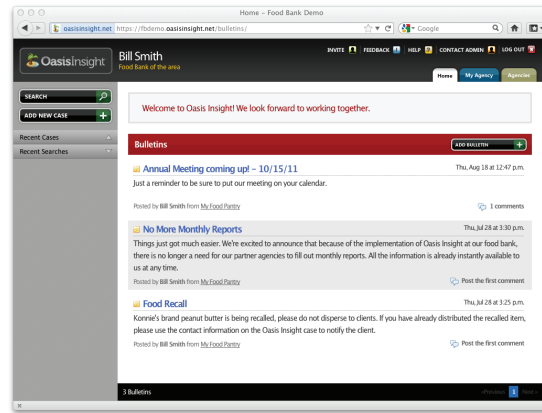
Home – Food Bank Demo

oasisinsight.net https://fbdemo.oasisinsight.net/bulletins/

Google

OasisInsight

Bill Smith
Food Bank of the area

INVITE FEEDBACK HELP CONTACT ADMIN LOG OUT

Home My Agency Agencies

SEARCH

ADD NEW CASE

Recent Cases

Recent Searches

Welcome to Oasis Insight! We look forward to working together.

Bulletins

ADD BULLETIN

Annual Meeting coming up! – 10/15/11

Thu, Aug 18 at 12:47 p.m.

Just a reminder to be sure to put our meeting on your calendar.

Posted by Bill Smith from My Food Pantry

1 comments

No More Monthly Reports

Thu, Jul 28 at 3:30 p.m.

Things just got much easier. We're excited to announce that because of the implementation of Oasis Insight at our food bank, there is no longer a need for our partner agencies to fill out monthly reports. All the information is already instantly available to us at any time.

Posted by Bill Smith from My Food Pantry

Post the first comment

Food Recall

Thu, Jul 28 at 3:25 p.m.

Konnie's brand peanut butter is being recalled, please do not disperse to clients. If you have already distributed the recalled item, please use the contact information on the Oasis Insight case to notify the client.

Posted by Bill Smith from My Food Pantry

Post the first comment

3 Bulletins

Previous 1 Next